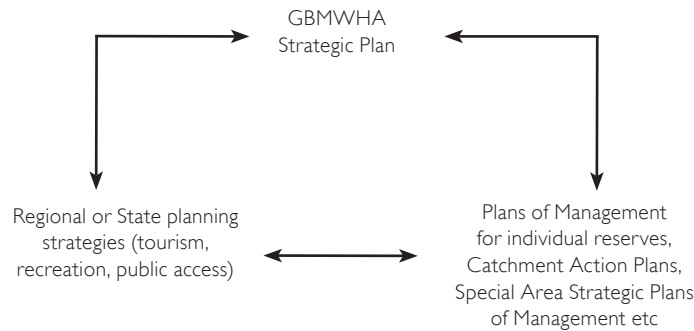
GBMWHA
Strategic Plan

Regional or State planning strategies (tourism, recreation, public access)

Plans of Management for individual reserves, Catchment Action Plans, Special Area Strategic Plans of Management etc